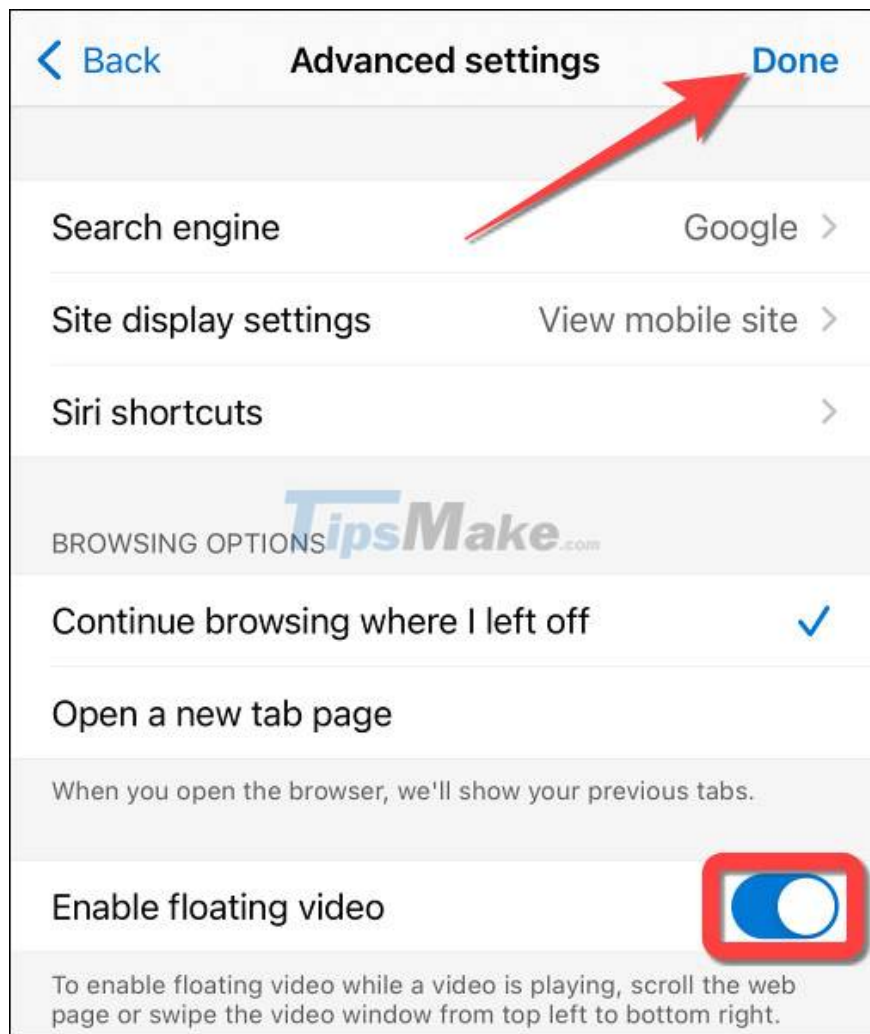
< Back
Advanced settings
Done

Search engine
Google >

Site display settings
View mobile site >

Siri shortcuts
>

BROWSING OPTIONS

TipsMake.com

Continue browsing where I left off
✓

Open a new tab page

When you open the browser, we'll show your previous tabs.

Enable floating video

To enable floating video while a video is playing, scroll the web page or swipe the video window from top left to bottom right.